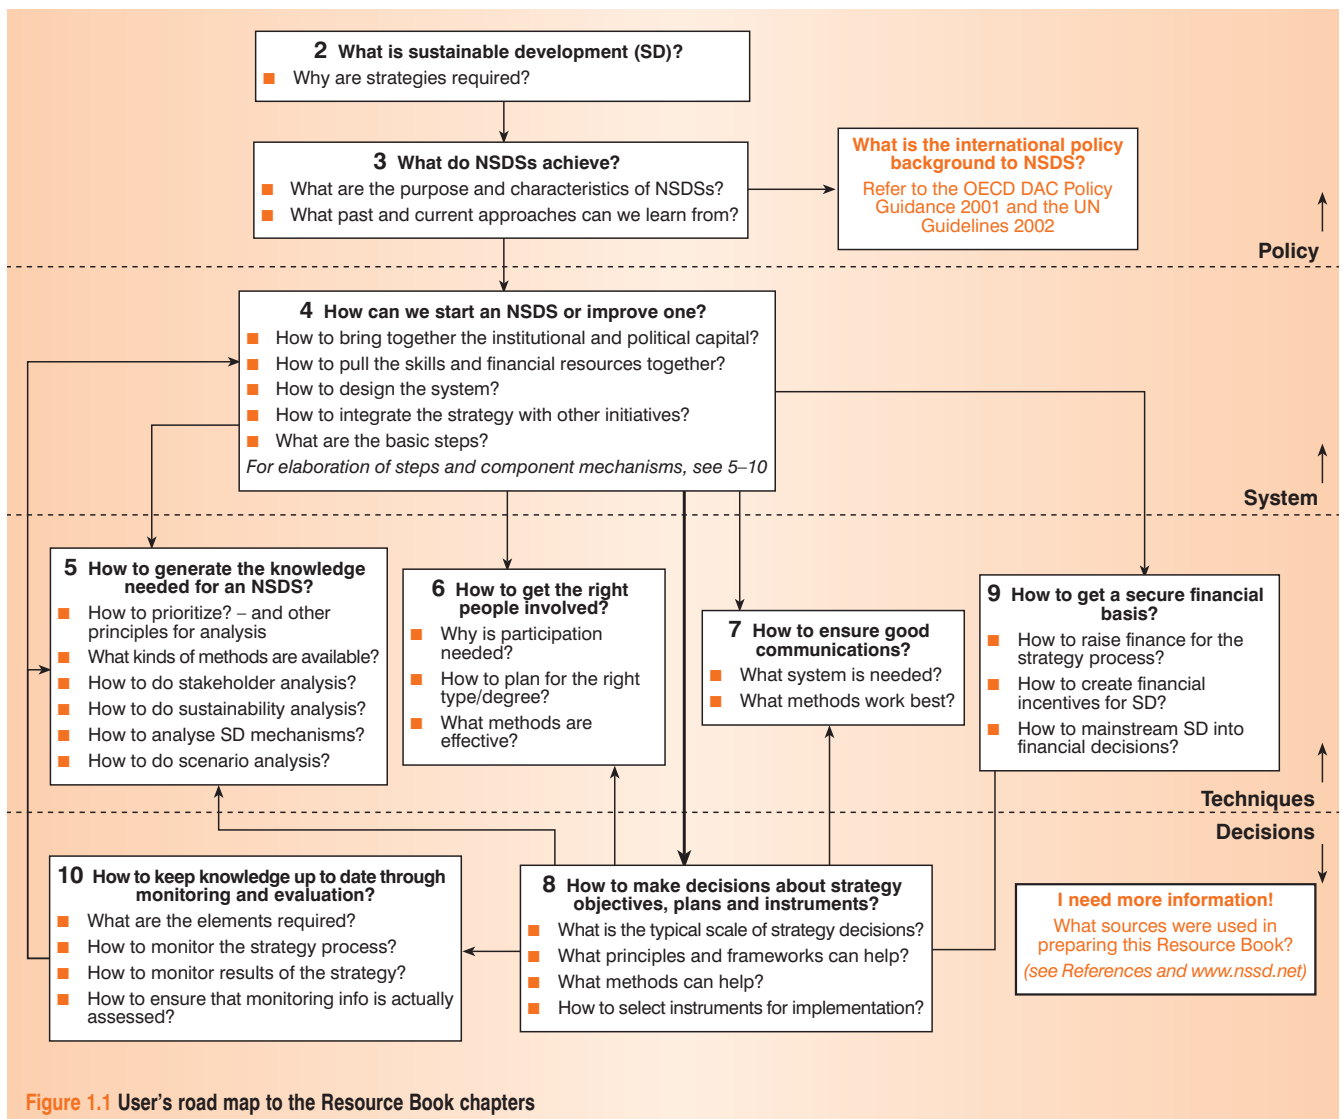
**2** What is sustainable development (SD)?
- Why are strategies required?

**3** What do NSDSs achieve?
- What are the purpose and characteristics of NSDSs?
- What past and current approaches can we learn from?

What is the international policy background to NSDS?
Refer to the OECD DAC Policy Guidance 2001 and the UN Guidelines 2002

Policy

**4** How can we start an NSDS or improve one?
- How to bring together the institutional and political capital?
- How to pull the skills and financial resources together?
- How to design the system?
- How to integrate the strategy with other initiatives?
- What are the basic steps?

*For elaboration of steps and component mechanisms, see 5–10*

System

**5** How to generate the knowledge needed for an NSDS?
- How to prioritize? – and other principles for analysis
- What kinds of methods are available?
- How to do stakeholder analysis?
- How to do sustainability analysis?
- How to analyse SD mechanisms?
- How to do scenario analysis?

**6** How to get the right people involved?
- Why is participation needed?
- How to plan for the right type/degree?
- What methods are effective?

**7** How to ensure good communications?
- What system is needed?
- What methods work best?

**9** How to get a secure financial basis?
- How to raise finance for the strategy process?
- How to create financial incentives for SD?
- How to mainstream SD into financial decisions?

Techniques

Decisions

**10** How to keep knowledge up to date through monitoring and evaluation?
- What are the elements required?
- How to monitor the strategy process?
- How to monitor results of the strategy?
- How to ensure that monitoring info is actually assessed?

**8** How to make decisions about strategy objectives, plans and instruments?
- What is the typical scale of strategy decisions?
- What principles and frameworks can help?
- What methods can help?
- How to select instruments for implementation?

I need more information!
What sources were used in preparing this Resource Book?
*(see References and www.nssd.net)*

Figure 1.1 User's road map to the Resource Book chapters